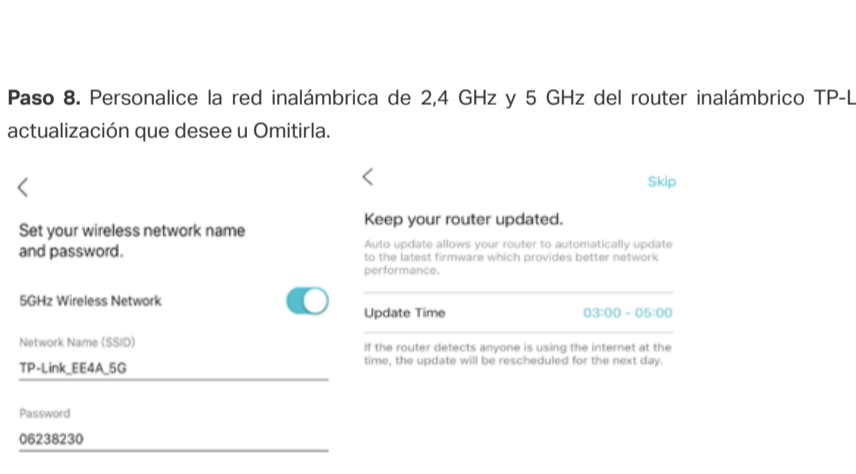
**Paso 8.** Personalice la red inalámbrica de 2,4 GHz y 5 GHz del router inalámbrico TP-L actualización que desee u Omitirla.

<

Set your wireless network name and password.

5GHz Wireless Network

Network Name (SSID)

TP-Link_EE4A_5G

Password

06238230

<

Skip

Keep your router updated.

Auto update allows your router to automatically update to the latest firmware which provides better network performance.

Update Time 03:00 - 05:00

If the router detects anyone is using the internet at the time, the update will be rescheduled for the next day.